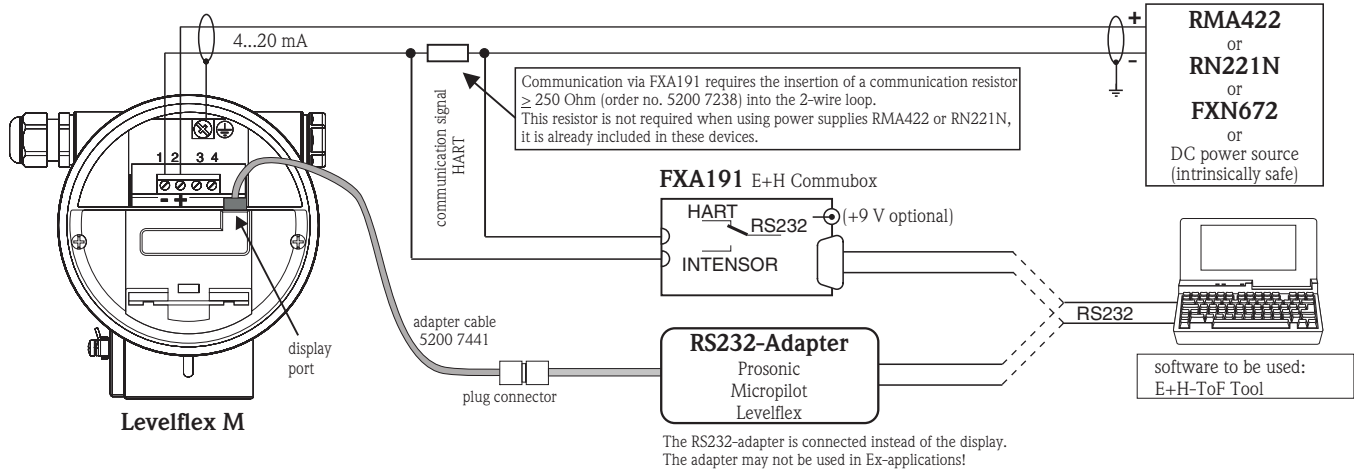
4...20 mA

+
-

RMA422
or
RN221N
or
FXN672
or
DC power source
(intrinsically safe)

Communication via FXA191 requires the insertion of a communication resistor $\geq$ 250 Ohm (order no. 5200 7238) into the 2-wire loop.
This resistor is not required when using power supplies RMA422 or RN221N, it is already included in these devices.

communication signal
HART

1 2 3 4
- +

FXA191 E+H Commubox

HART
RS232
(+9 V optional)
INTENSOR

RS232

display
port

adapter cable
5200 7441

RS232-Adapter
Prosonic
Micropilot
Levelflex

software to be used:
E+H-ToF Tool

plug connector

Levelflex M

The RS232-adapter is connected instead of the display.
The adapter may not be used in Ex-applications!